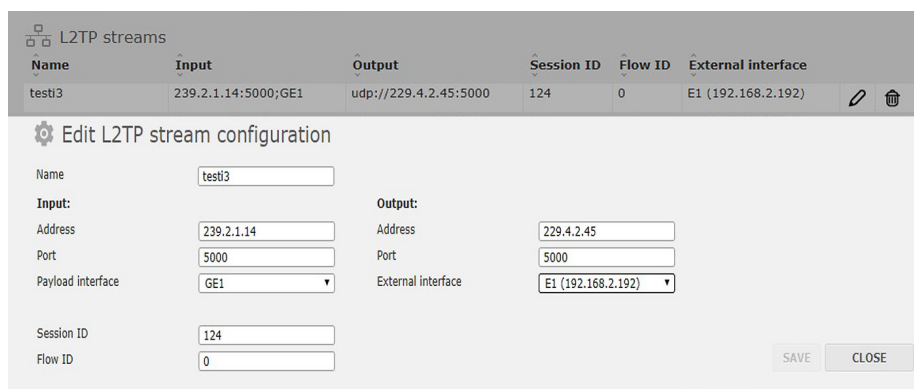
L2TP streams

| Name | Input | Output | Session ID | Flow ID | External interface |
|---|---|---|---|---|---|
| testi3 | 239.2.1.14:5000;GE1 | udp://229.4.2.45:5000 | 124 | 0 | E1 (192.168.2.192) |

Edit L2TP stream configuration

Name testi3

Input:

Address 239.2.1.14

Port 5000

Payload interface GE1

Output:

Address 229.4.2.45

Port 5000

External interface E1 (192.168.2.192)

Session ID 124

Flow ID 0

SAVE CLOSE